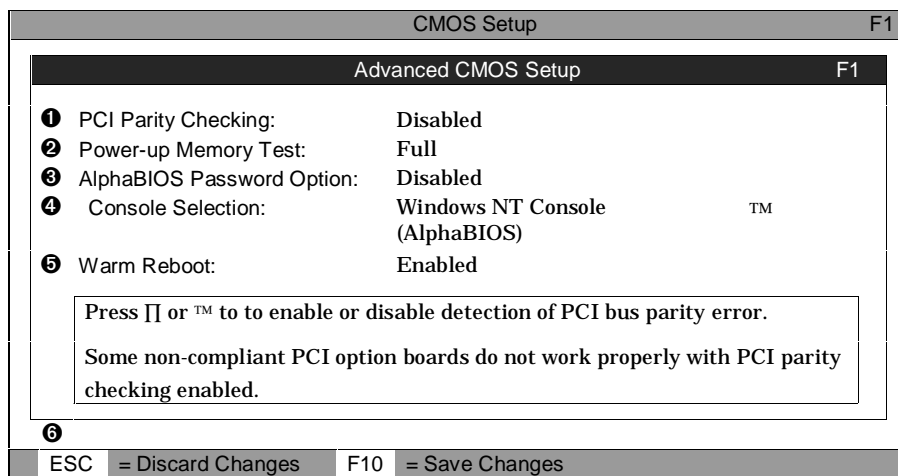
CMOS Setup F1

Advanced CMOS Setup F1

❶ PCI Parity Checking: Disabled
❷ Power-up Memory Test: Full
❸ AlphaBIOS Password Option: Disabled
❹ Console Selection: Windows NT Console (AlphaBIOS) ™
❺ Warm Reboot: Enabled

Press ∏ or ™ to to enable or disable detection of PCI bus parity error.

Some non-compliant PCI option boards do not work properly with PCI parity checking enabled.

❻

ESC = Discard Changes F10 = Save Changes